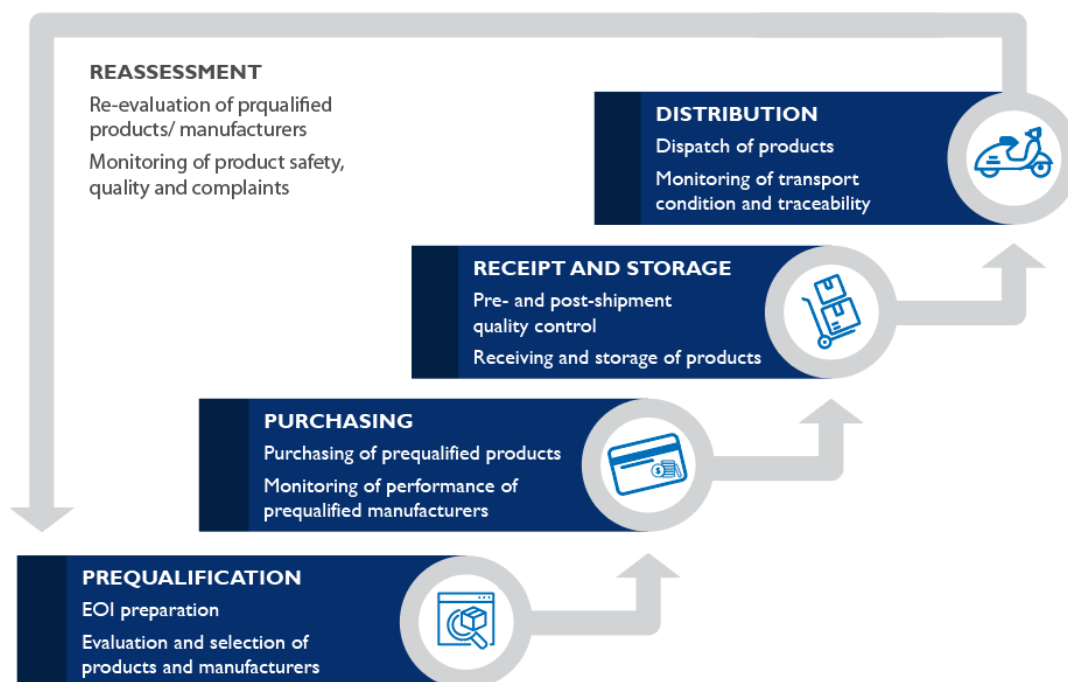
REASSESSMENT

Re-evaluation of prqualified products/ manufacturers

Monitoring of product safety, quality and complaints

DISTRIBUTION

Dispatch of products

Monitoring of transport condition and traceability

RECEIPT AND STORAGE

Pre- and post-shipment quality control

Receiving and storage of products

PURCHASING

Purchasing of prequalified products

Monitoring of performance of prequalified manufacturers

PREQUALIFICATION

EOI preparation

Evaluation and selection of products and manufacturers